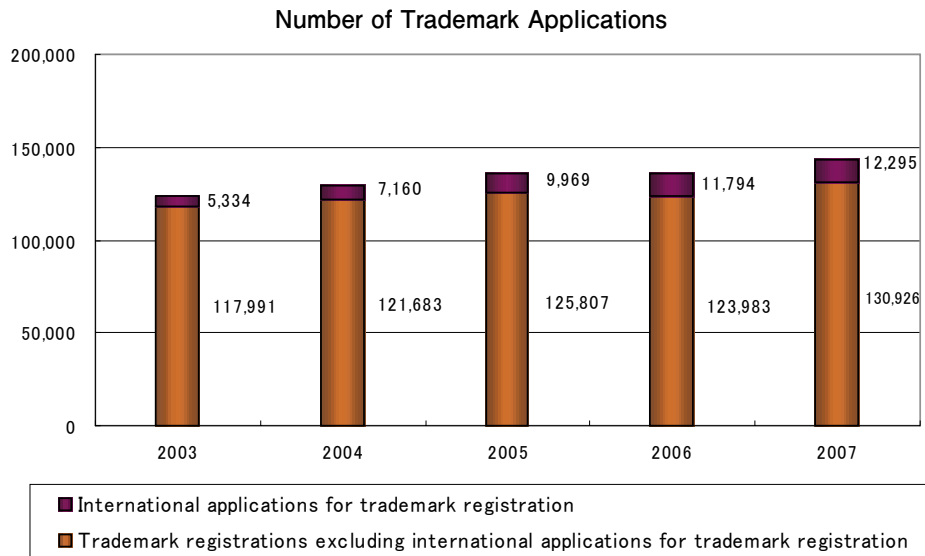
Number of Trademark Applications

200,000
150,000
100,000
50,000
0

5,334
117,991
7,160
121,683
9,969
125,807
11,794
123,983
12,295
130,926

2003
2004
2005
2006
2007

International applications for trademark registration
Trademark registrations excluding international applications for trademark registration